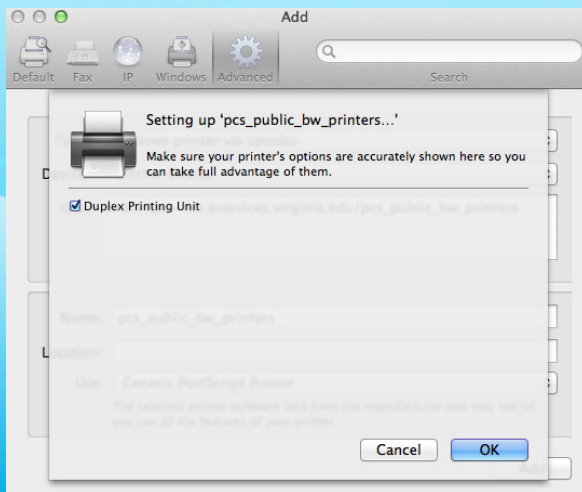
Add

Default Fax IP Windows Advanced

Search

Setting up 'pcs_public_bw_printers...'

Make sure your printer's options are accurately shown here so you can take full advantage of them.

Duplex Printing Unit

Name: pcs_public_bw_printers

Location:

Use: Generic PostScript Printer

The selected printer software isn't from the manufacturer and may not let you use all the features of your printer.

Cancel OK

Add